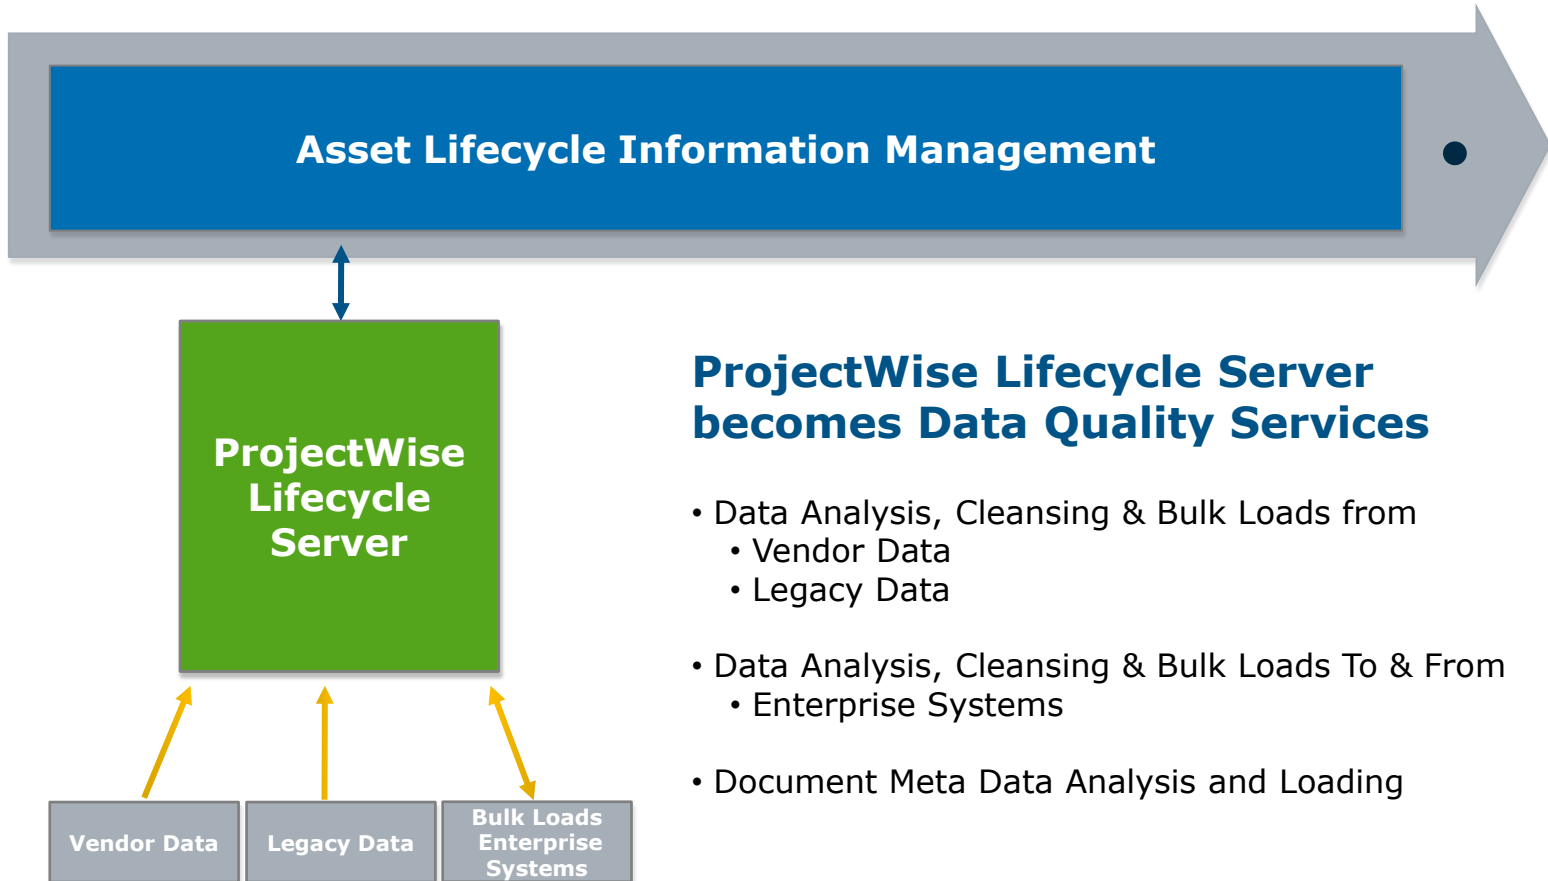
Asset Lifecycle Information Management

ProjectWise Lifecycle Server

ProjectWise Lifecycle Server becomes Data Quality Services

• Data Analysis, Cleansing & Bulk Loads from
  • Vendor Data
  • Legacy Data

• Data Analysis, Cleansing & Bulk Loads To & From
  • Enterprise Systems

• Document Meta Data Analysis and Loading

Vendor Data

Legacy Data

Bulk Loads Enterprise Systems